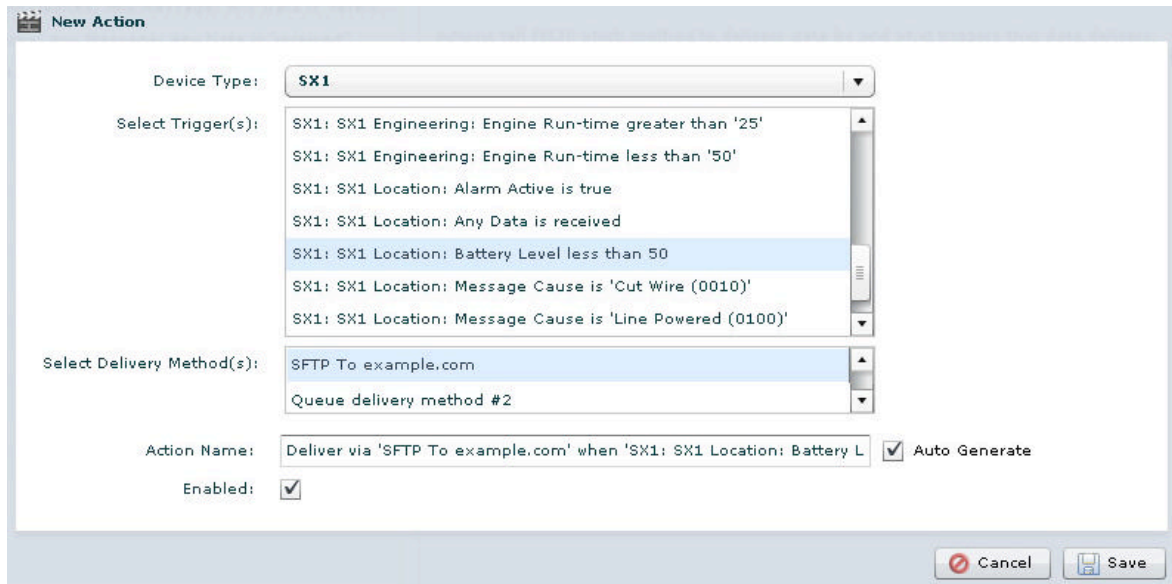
New Action

Device Type: SX1

Select Trigger(s):
SX1: SX1 Engineering: Engine Run-time greater than '25'
SX1: SX1 Engineering: Engine Run-time less than '50'
SX1: SX1 Location: Alarm Active is true
SX1: SX1 Location: Any Data is received
SX1: SX1 Location: Battery Level less than 50
SX1: SX1 Location: Message Cause is 'Cut Wire (0010)'
SX1: SX1 Location: Message Cause is 'Line Powered (0100)'

Select Delivery Method(s):
SFTP To example.com
Queue delivery method #2

Action Name: Deliver via 'SFTP To example.com' when 'SX1: SX1 Location: Battery L
Auto Generate

Enabled:

Cancel
Save